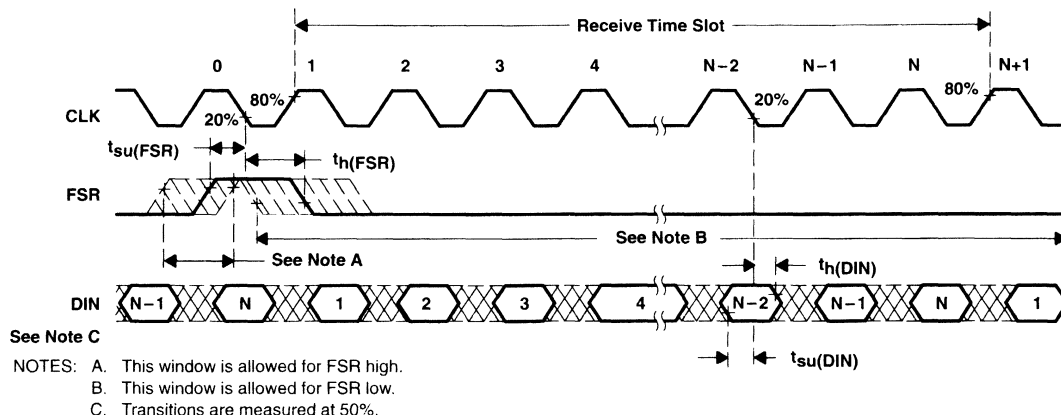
Receive Time Slot

0 1 2 3 4 N−2 N−1 N N+1

80% 20% 20% 80%

CLK

$t_{su(FSR)}$ $t_{h(FSR)}$

FSR

See Note B

See Note A

$t_{h(DIN)}$

DIN N−1 N 1 2 3 4 N−2 N−1 N 1

See Note C

$t_{su(DIN)}$

NOTES: A. This window is allowed for FSR high.
B. This window is allowed for FSR low.
C. Transitions are measured at 50%.